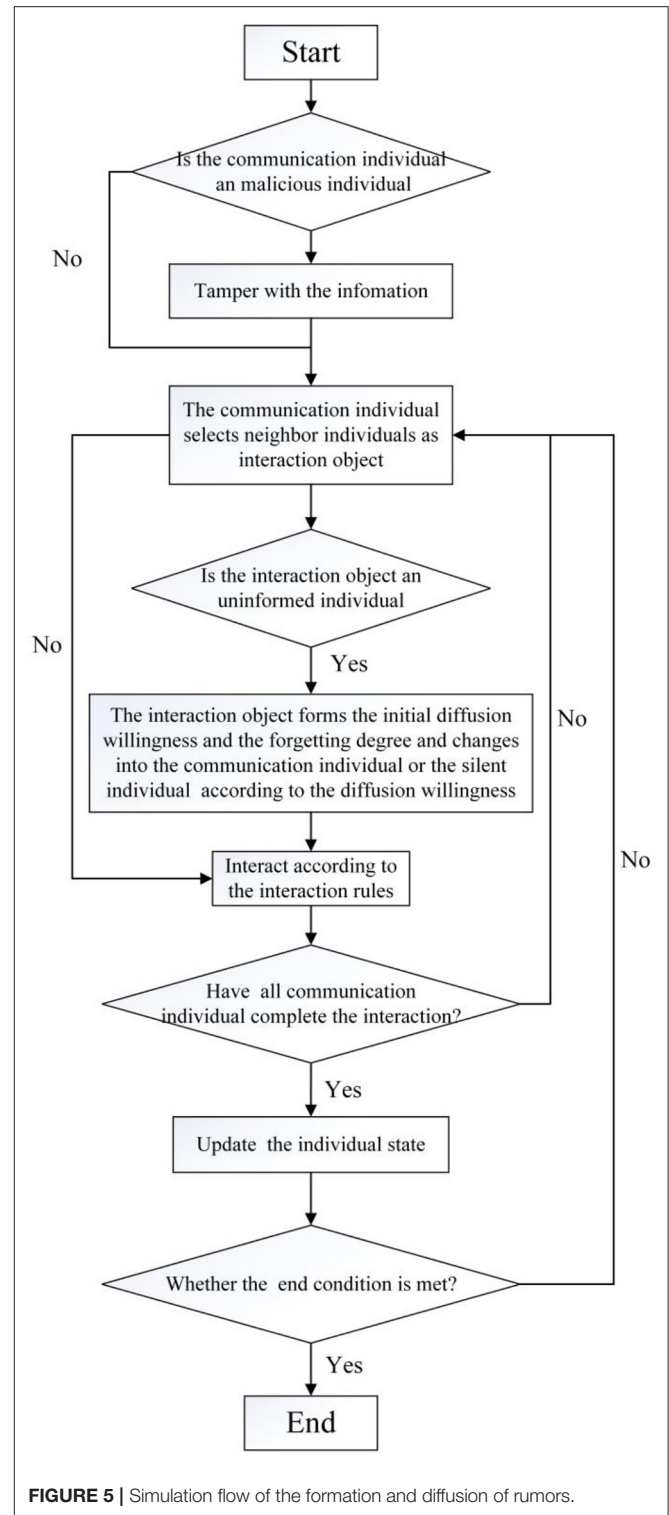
Start

Is the communication individual an malicious individual

No

Tamper with the infomation

The communication individual selects neighbor individuals as interaction object

Is the interaction object an uninformed individual

No

Yes

The interaction object forms the initial diffusion willingness and the forgetting degree and changes into the communication individual or the silent individual according to the diffusion willingness

No

Interact according to the interaction rules

No

Have all communication individual complete the interaction?

Yes

Update the individual state

Whether the end condition is met?

Yes

End

FIGURE 5 | Simulation flow of the formation and diffusion of rumors.